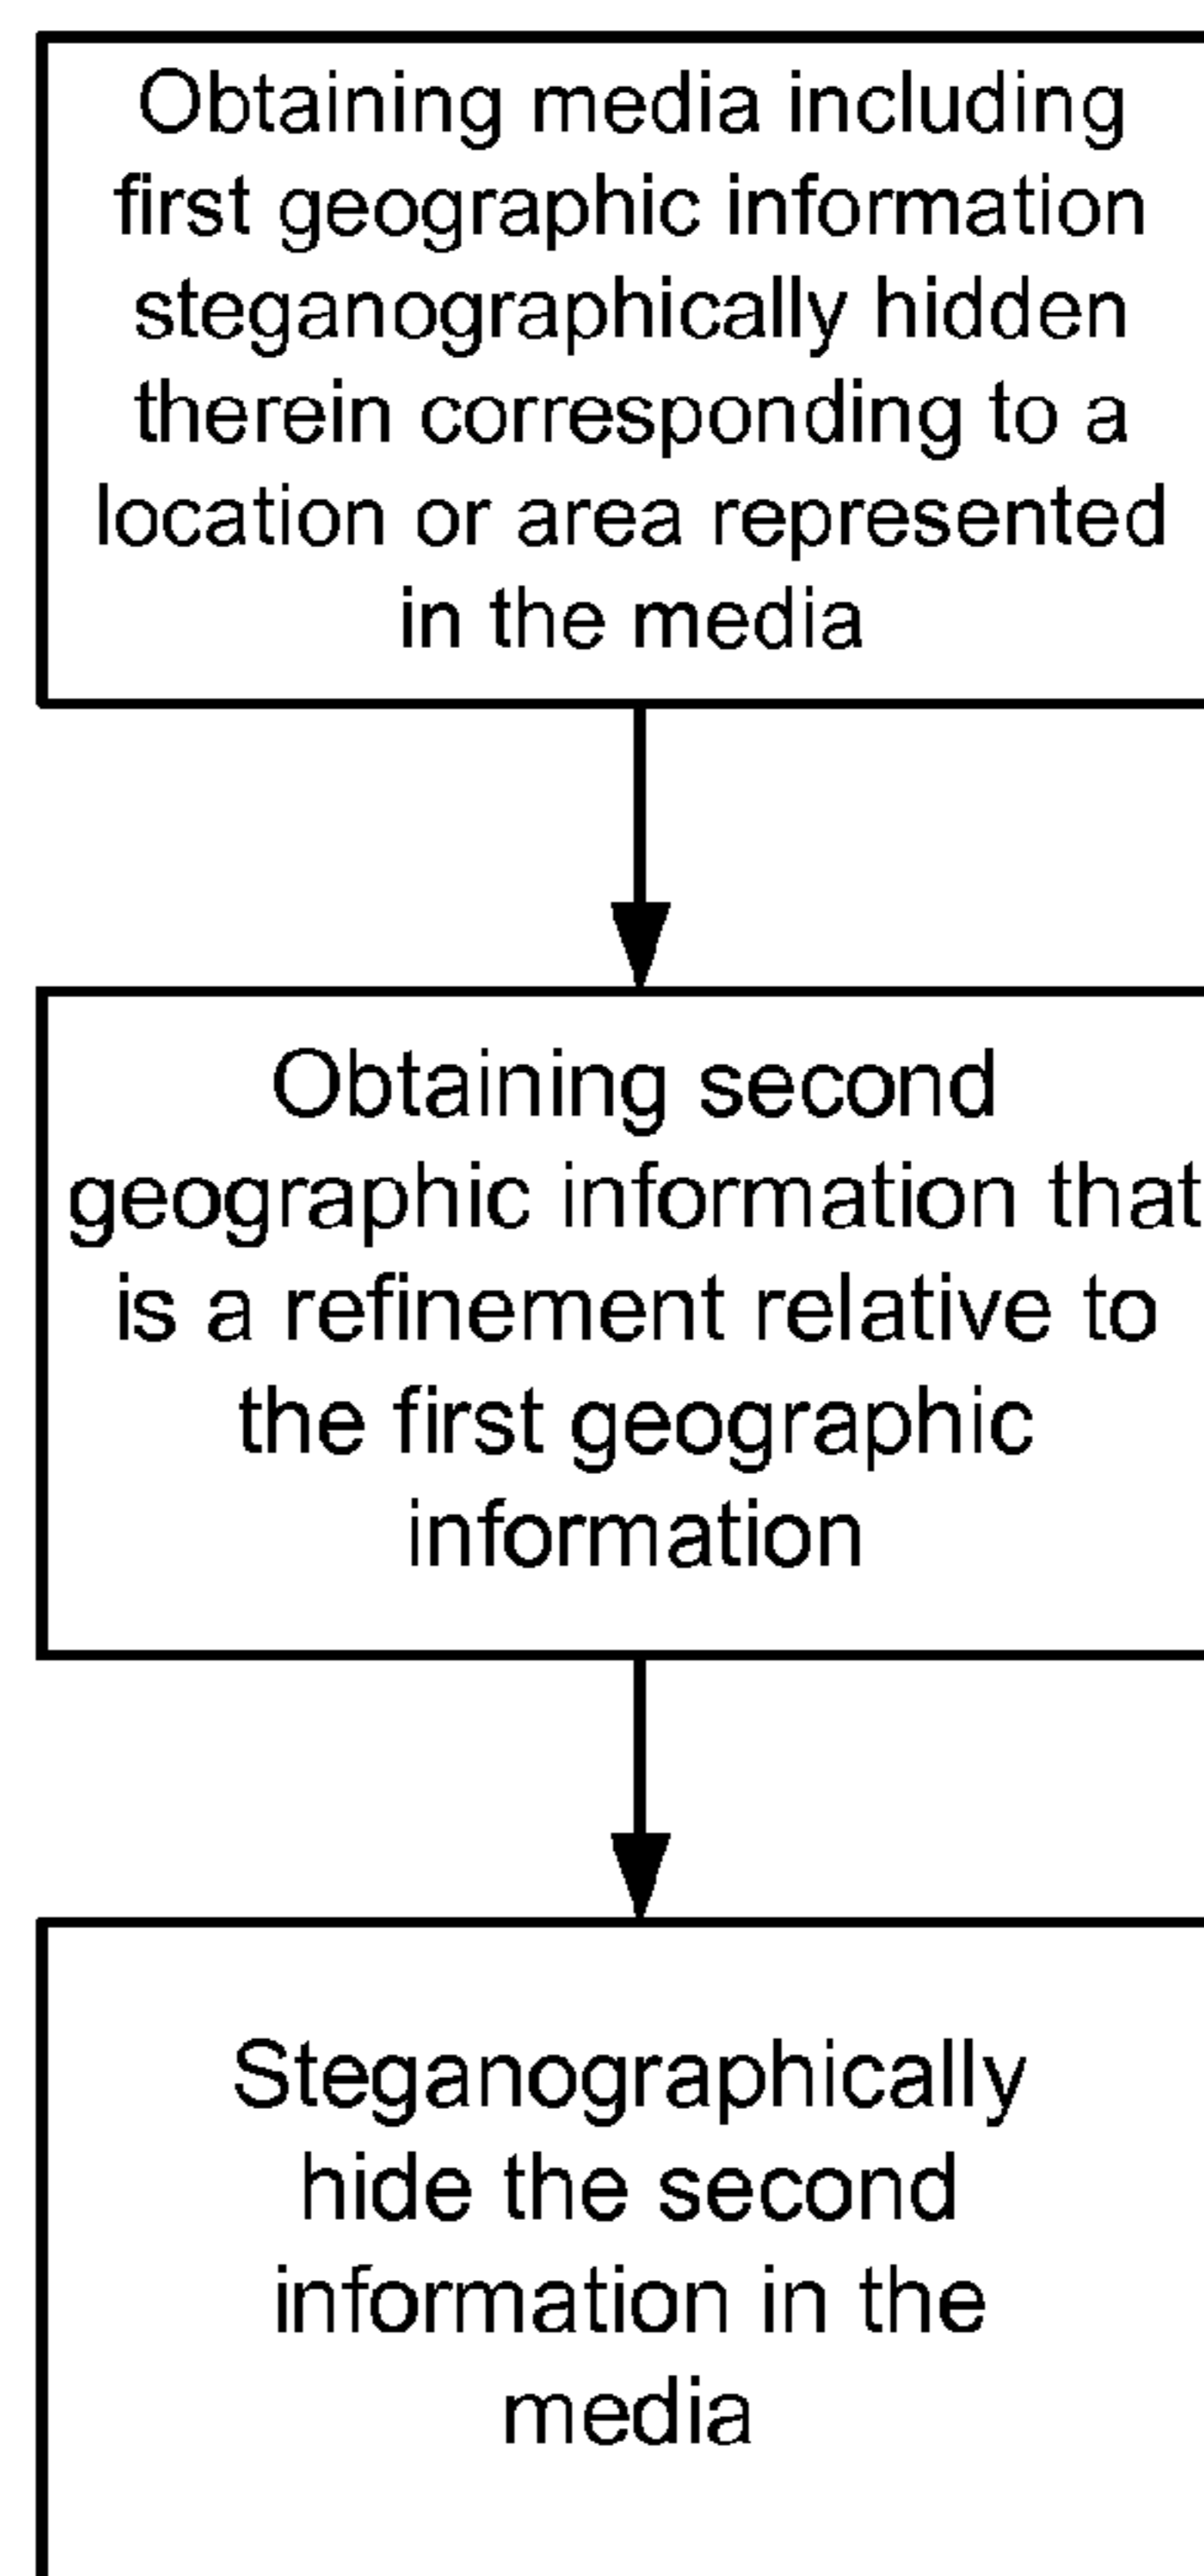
Obtaining media including first geographic information steganographically hidden therein corresponding to a location or area represented in the media

Obtaining second geographic information that is a refinement relative to the first geographic information

Steganographically hide the second information in the media